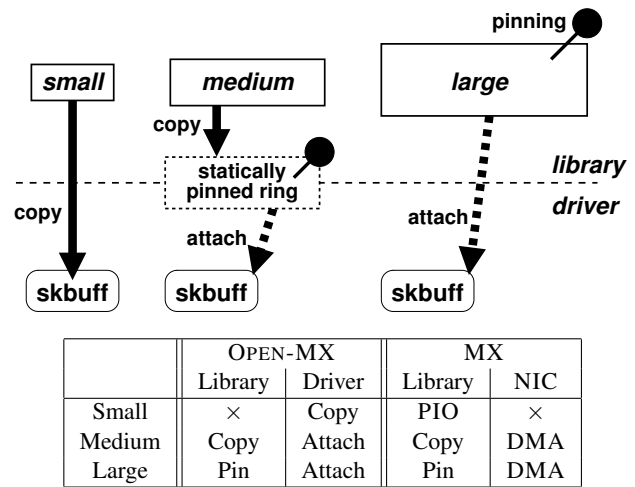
pinning

small

medium

large

copy

statically pinned ring

library

driver

copy

attach

attach

skbuff

skbuff

skbuff

| | OPEN-MX | | MX | |
|---|---|---|---|---|
| | Library | Driver | Library | NIC |
| Small | $\times$ | Copy | PIO | $\times$ |
| Medium | Copy | Attach | Copy | DMA |
| Large | Pin | Attach | Pin | DMA |